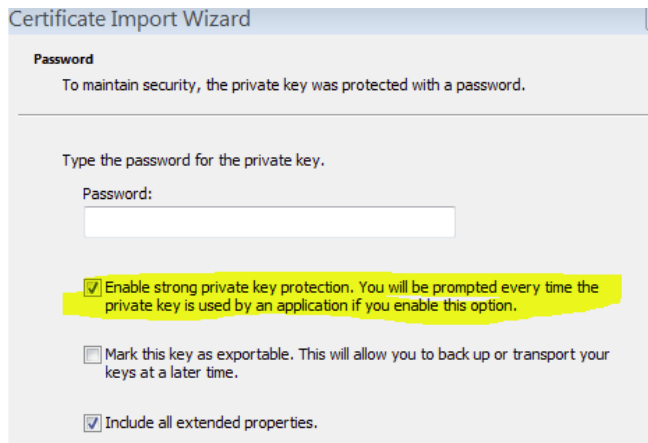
Certificate Import Wizard

Password

To maintain security, the private key was protected with a password.

Type the password for the private key.

Password:

Enable strong private key protection. You will be prompted every time the private key is used by an application if you enable this option.

Mark this key as exportable. This will allow you to back up or transport your keys at a later time.

Include all extended properties.